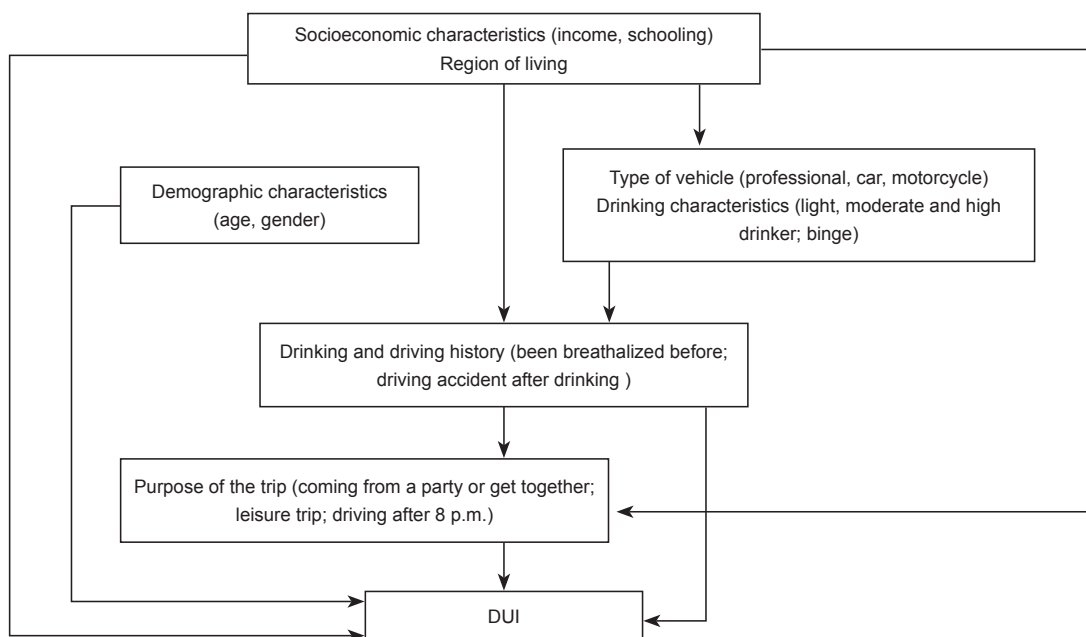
Socioeconomic characteristics (income, schooling)
Region of living

Demographic characteristics
(age, gender)

Type of vehicle (professional, car, motorcycle)
Drinking characteristics (light, moderate and high drinker; binge)

Drinking and driving history (been breathalized before; driving accident after drinking )

Purpose of the trip (coming from a party or get together; leisure trip; driving after 8 p.m.)

DUI